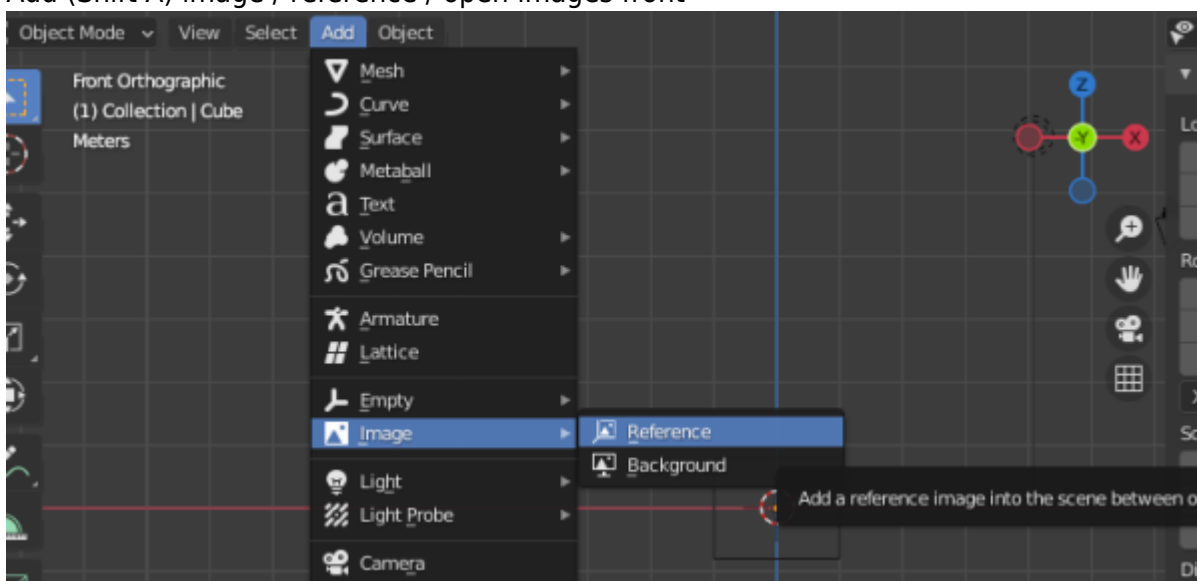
Add (Shift A) / image / reference / open images front

Object Mode View Select Add Object

Front Orthographic
(1) Collection | Cube
Meters

Mesh
Curve
Surface
Metaball
Text
Volume
Grease Pencil
Armature
Lattice
Empty
Image
Light
Light Probe
Camera

Reference
Background

Add a reference image into the scene between o

Z
Y
X

Lo
Ro
Sc
Di